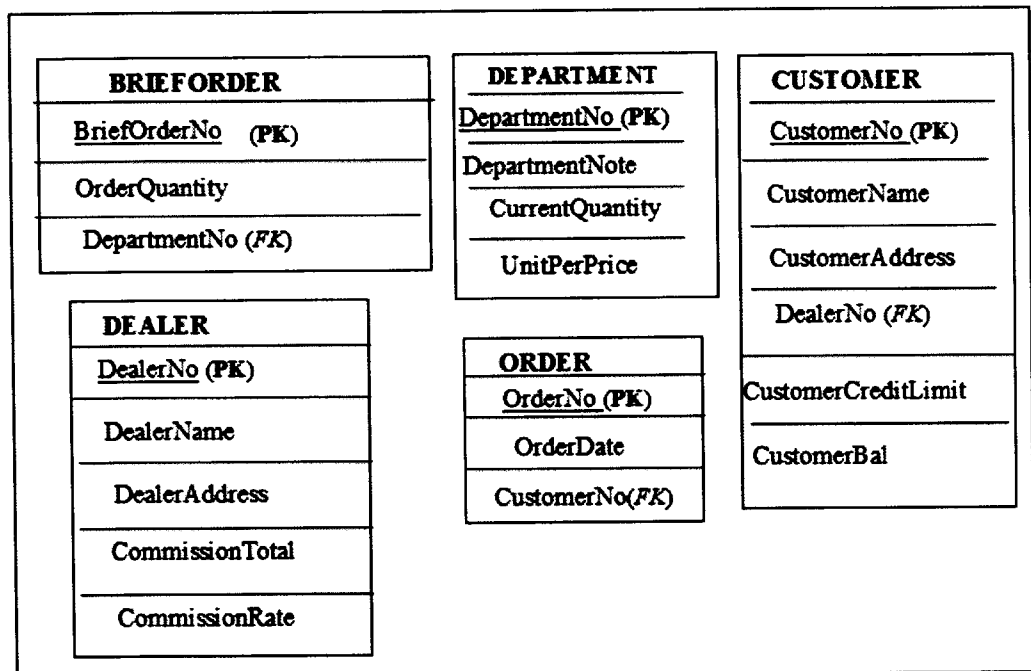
BRIEFORDER
BriefOrderNo (PK)
OrderQuantity
DepartmentNo (FK)

DEPARTMENT
DepartmentNo (PK)
DepartmentNote
CurrentQuantity
UnitPerPrice

CUSTOMER
CustomerNo (PK)
CustomerName
CustomerAddress
DealerNo (FK)
CustomerCreditLimit
CustomerBal

DEALER
DealerNo (PK)
DealerName
DealerAddress
CommissionTotal
CommissionRate

ORDER
OrderNo (PK)
OrderDate
CustomerNo(FK)